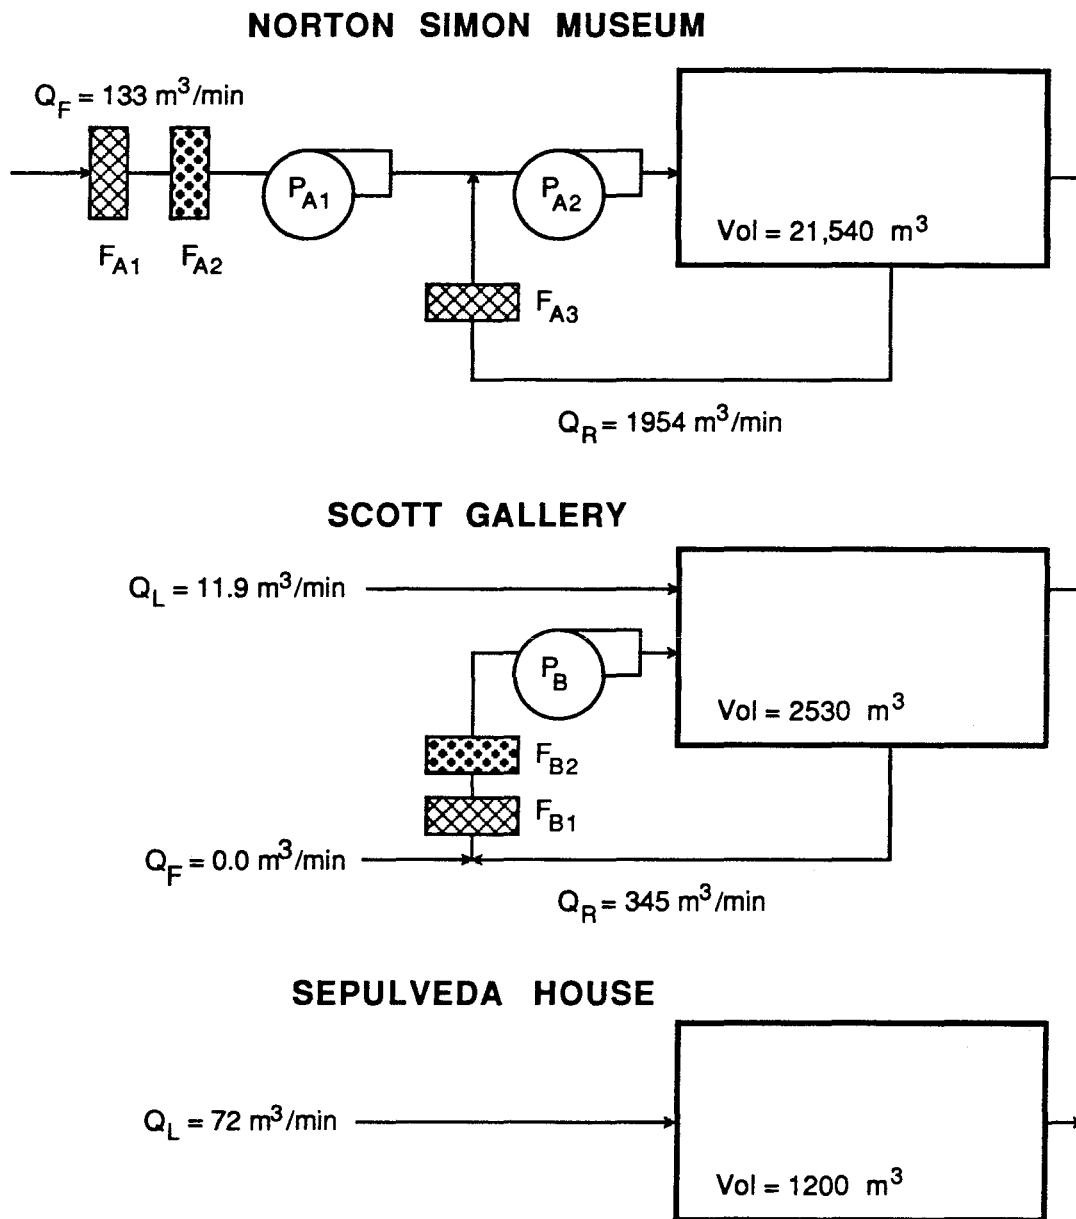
NORTON SIMON MUSEUM

$Q_F = 133\ m^3/min$

$F_{A1}$ $F_{A2}$

$P_{A1}$

$P_{A2}$

Vol = 21,540 $m^3$

$F_{A3}$

$Q_R = 1954\ m^3/min$

SCOTT GALLERY

$Q_L = 11.9\ m^3/min$

$P_B$

Vol = 2530 $m^3$

$F_{B2}$

$F_{B1}$

$Q_F = 0.0\ m^3/min$

$Q_R = 345\ m^3/min$

SEPULVEDA HOUSE

$Q_L = 72\ m^3/min$

Vol = 1200 $m^3$